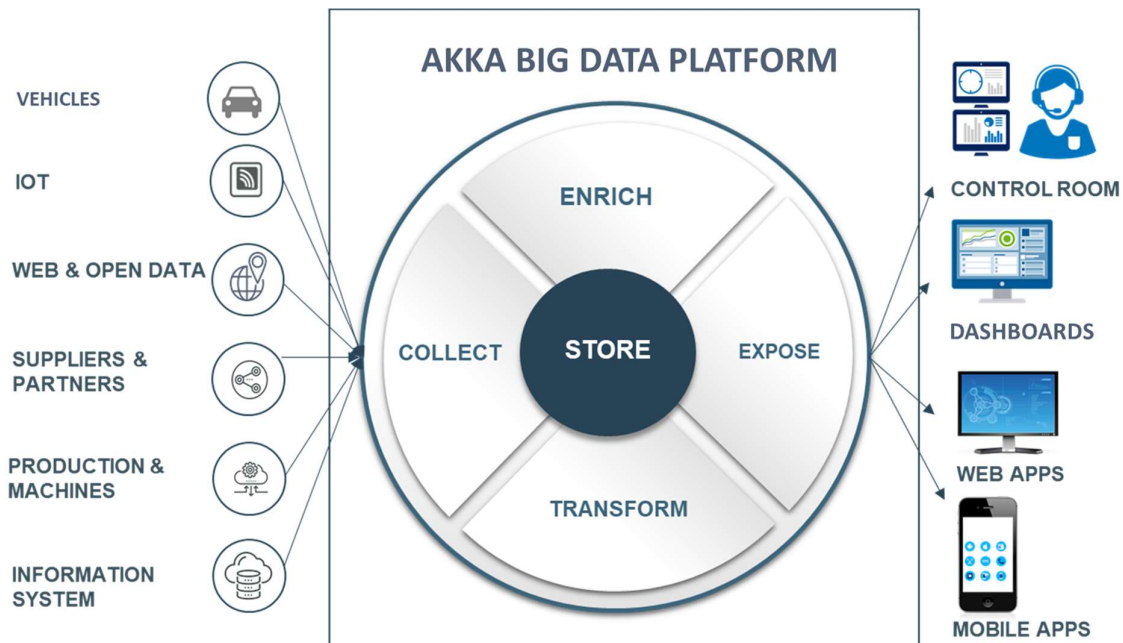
VEHICLES

IOT

WEB & OPEN DATA

SUPPLIERS & PARTNERS

PRODUCTION & MACHINES

INFORMATION SYSTEM

AKKA BIG DATA PLATFORM

ENRICH

COLLECT

STORE

EXPOSE

TRANSFORM

CONTROL ROOM

DASHBOARDS

WEB APPS

MOBILE APPS